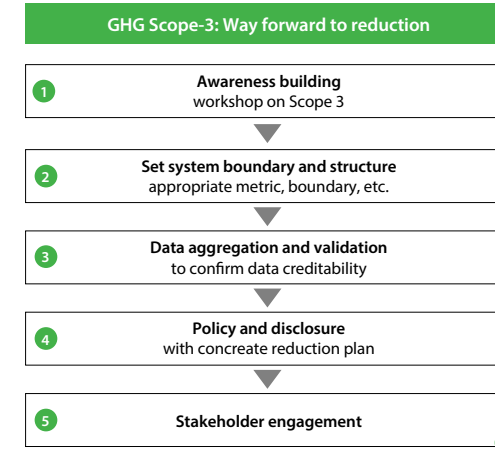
GHG Scope-3: Way forward to reduction

1
Awareness building
workshop on Scope 3

2
Set system boundary and structure
appropriate metric, boundary, etc.

3
Data aggregation and validation
to confirm data creditability

4
Policy and disclosure
with concreate reduction plan

5
Stakeholder engagement